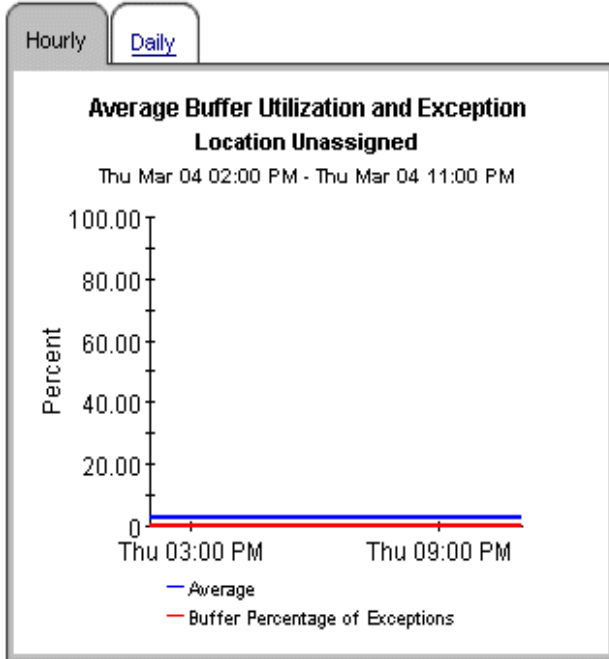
Hourly
Daily

Average Buffer Utilization and Exception
Location Unassigned
Thu Mar 04 02:00 PM - Thu Mar 04 11:00 PM

100.00
80.00
60.00
40.00
20.00
0

Percent

Thu 03:00 PM
Thu 09:00 PM

Average
Buffer Percentage of Exceptions